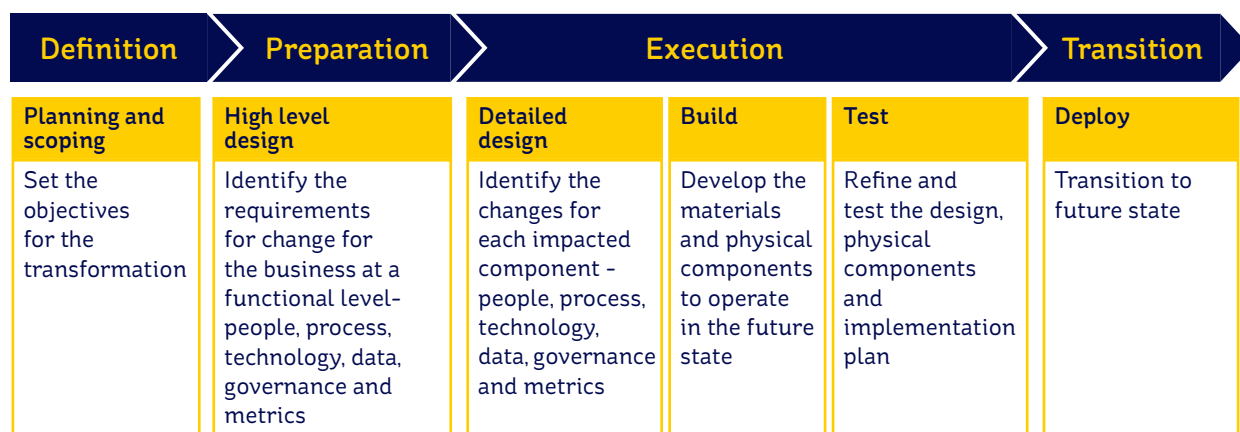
Definition

Preparation

Execution

Transition

Planning and scoping

Set the objectives for the transformation

High level design

Identify the requirements for change for the business at a functional level- people, process, technology, data, governance and metrics

Detailed design

Identify the changes for each impacted component - people, process, technology, data, governance and metrics

Build

Develop the materials and physical components to operate in the future state

Test

Refine and test the design, physical components and implementation plan

Deploy

Transition to future state